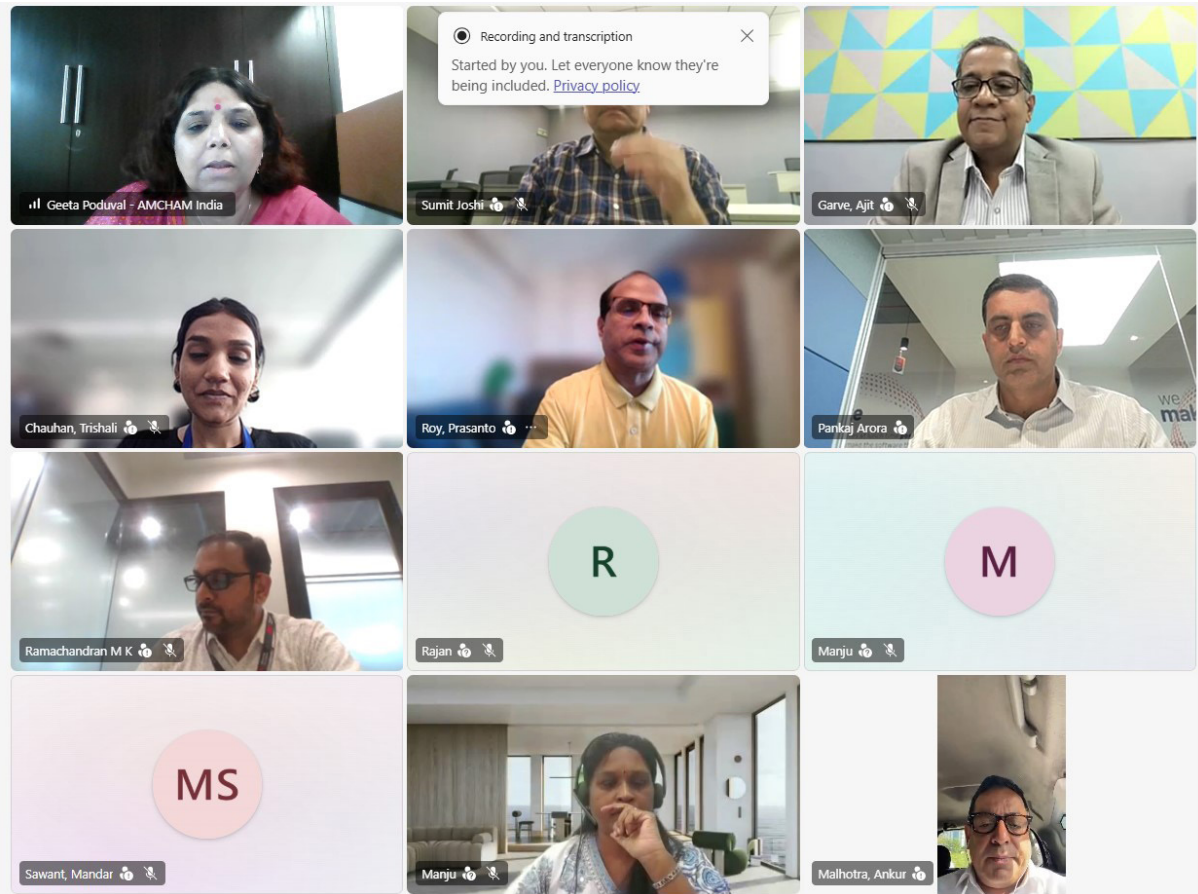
Recording and transcription

Started by you. Let everyone know they're being included. Privacy policy

Geeta Poduval - AMCHAM India

Sumit Joshi

Garve, Ajit

Chauhan, Trishali

Roy, Prasanto

Pankaj Arora

Ramachandran M K

R

Rajan

M

Manju

MS

Sawant, Mandar

Manju

Malhotra, Ankur